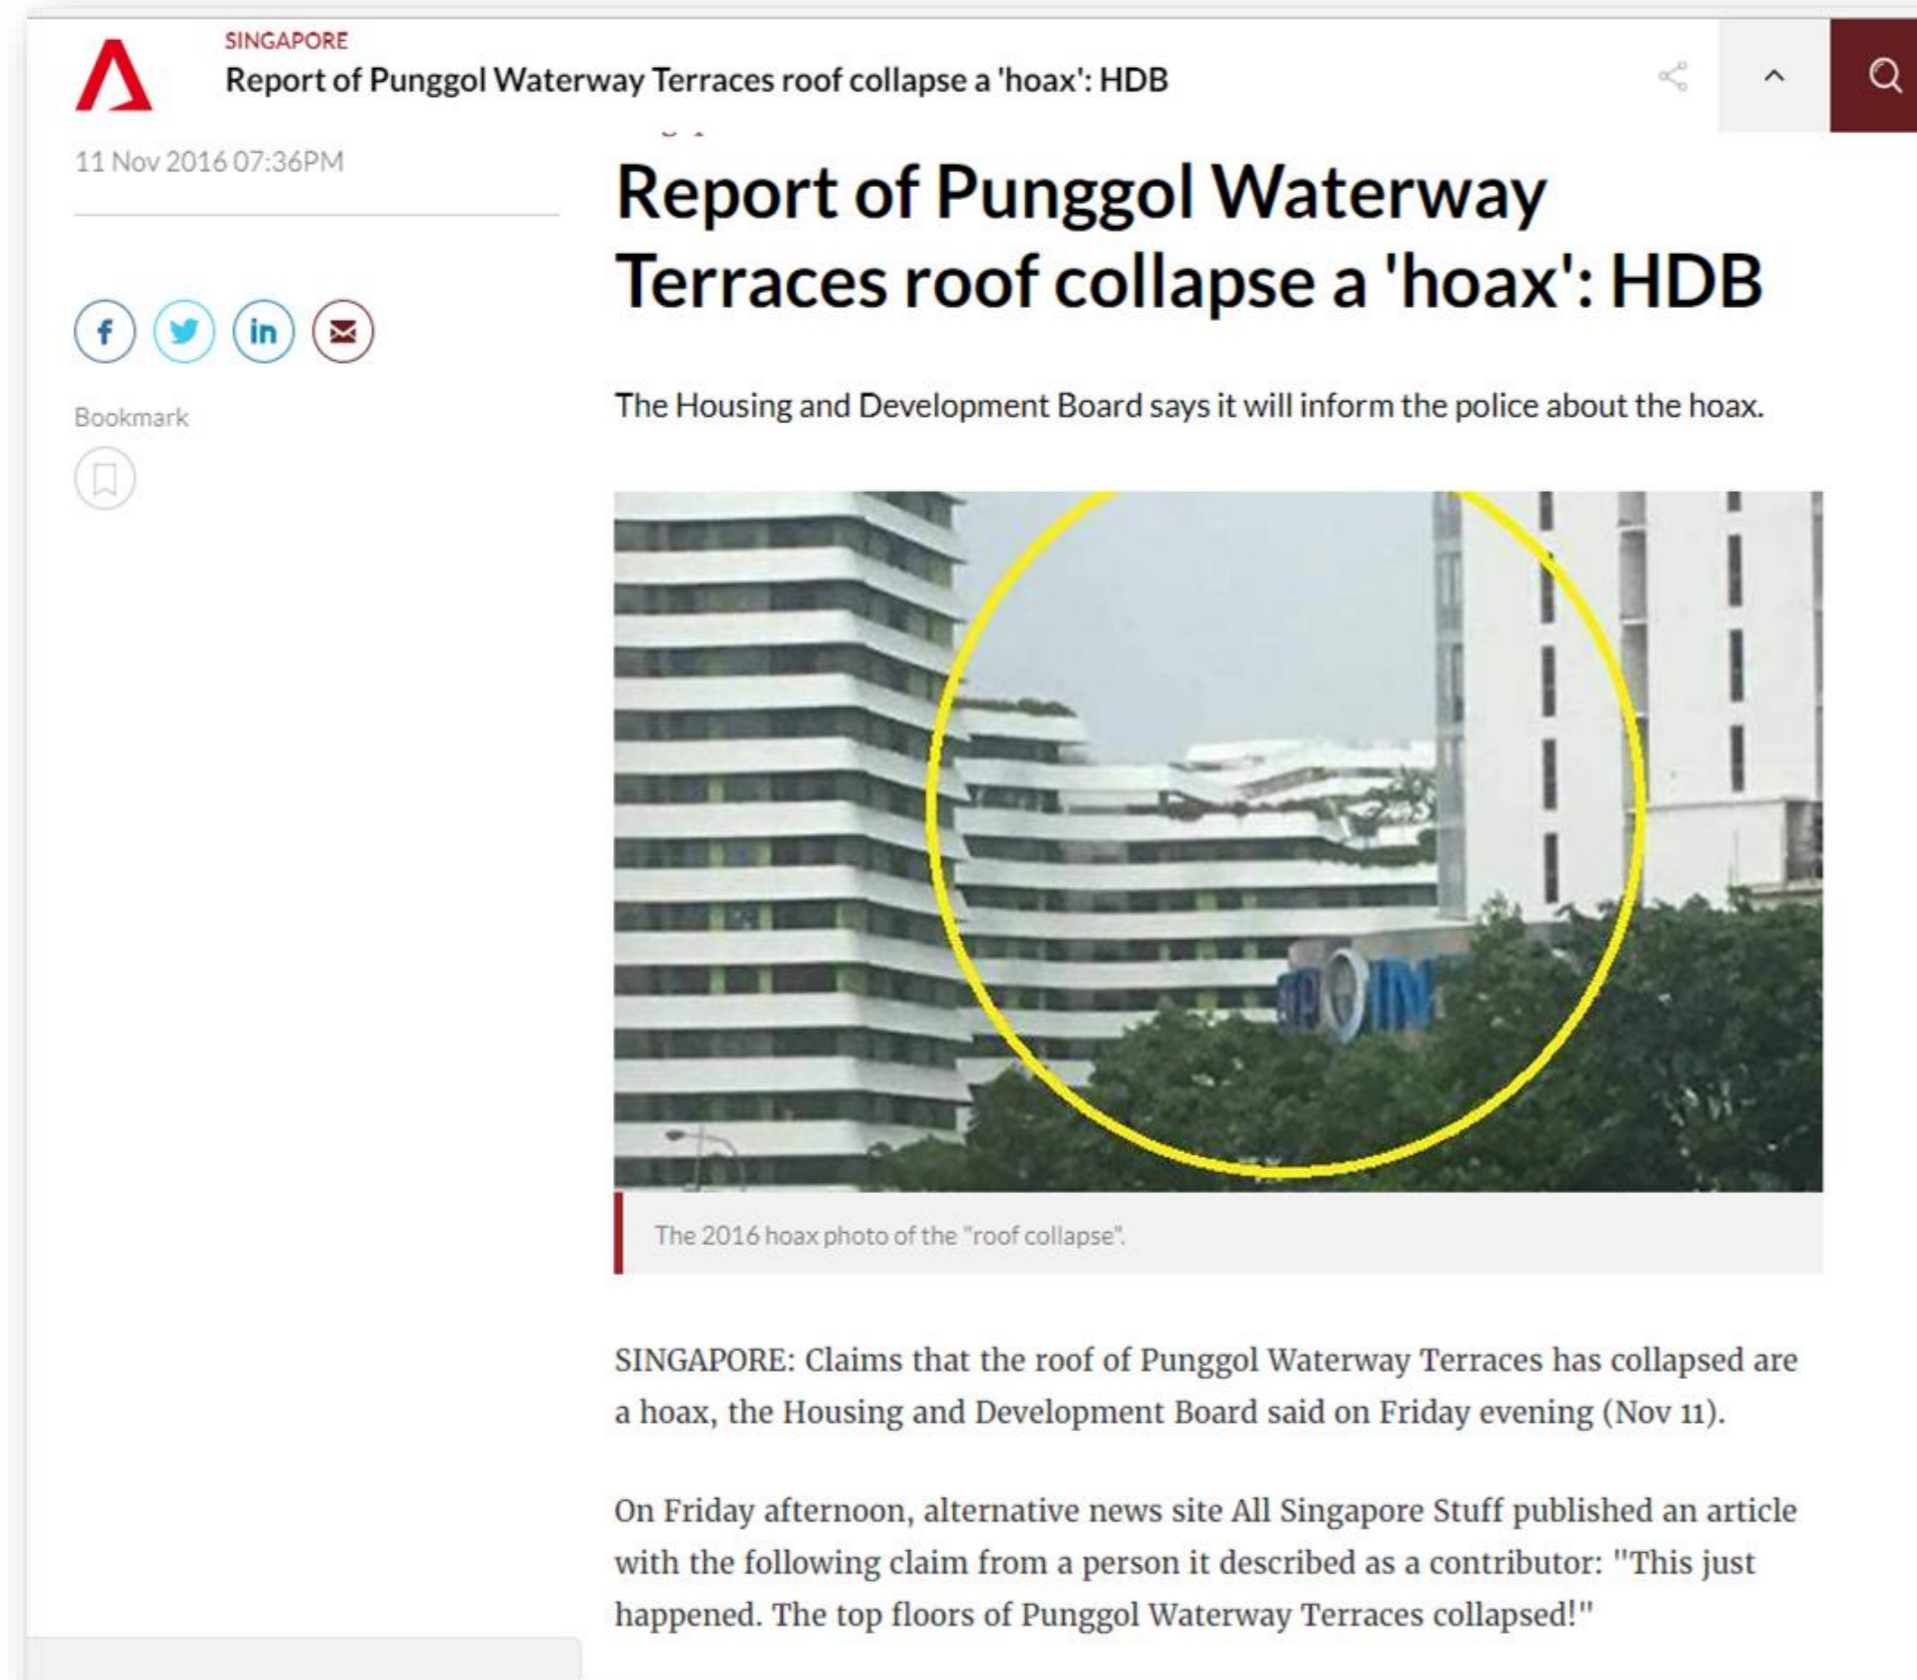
SINGAPORE
Report of Punggol Waterway Terraces roof collapse a 'hoax': HDB

11 Nov 2016 07:36PM

Bookmark

Report of Punggol Waterway Terraces roof collapse a 'hoax': HDB

The Housing and Development Board says it will inform the police about the hoax.

The 2016 hoax photo of the "roof collapse".

SINGAPORE: Claims that the roof of Punggol Waterway Terraces has collapsed are a hoax, the Housing and Development Board said on Friday evening (Nov 11).

On Friday afternoon, alternative news site All Singapore Stuff published an article with the following claim from a person it described as a contributor: "This just happened. The top floors of Punggol Waterway Terraces collapsed!"